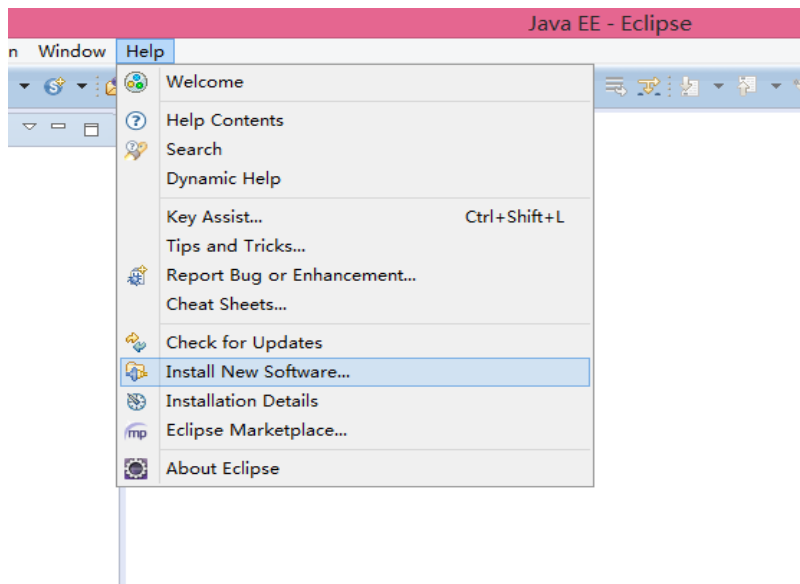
Java EE - Eclipse

n Window Help

Welcome

Help Contents
Search
Dynamic Help

Key Assist... Ctrl+Shift+L
Tips and Tricks...
Report Bug or Enhancement...
Cheat Sheets...

Check for Updates
Install New Software...
Installation Details
Eclipse Marketplace...

About Eclipse